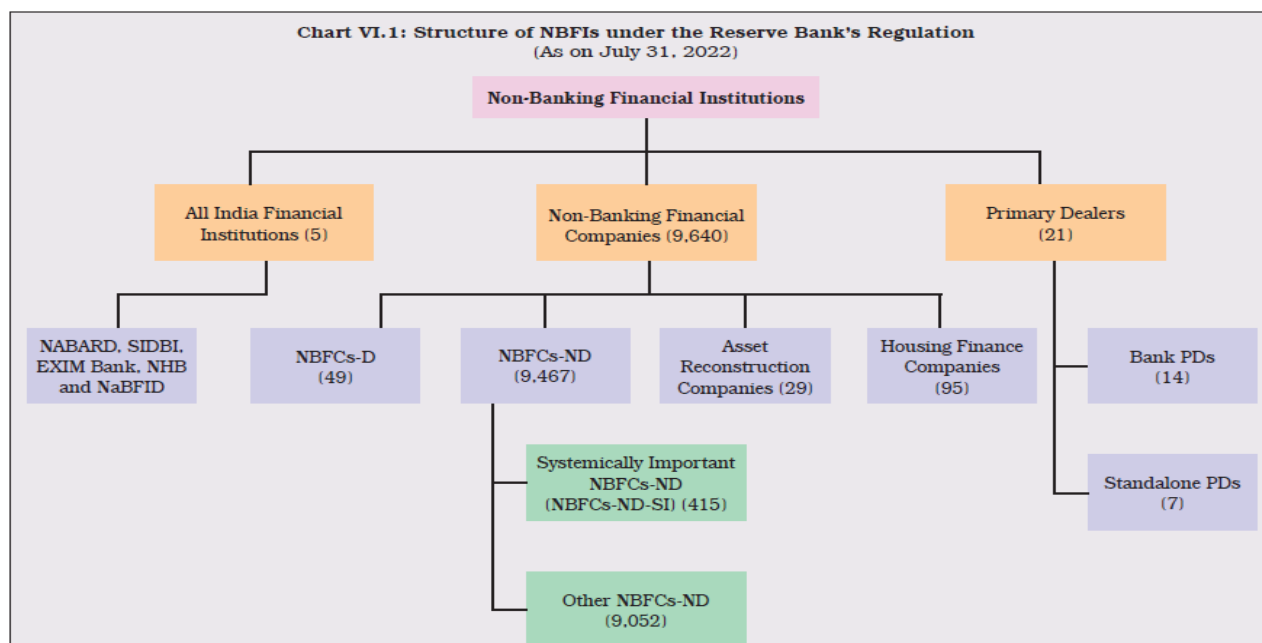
Chart VI.1: Structure of NBFIs under the Reserve Bank's Regulation
(As on July 31, 2022)

Non-Banking Financial Institutions

All India Financial Institutions (5)

Non-Banking Financial Companies (9,640)

Primary Dealers (21)

NABARD, SIDBI, EXIM Bank, NHB and NaBFID

NBFCs-D (49)

NBFCs-ND (9,467)

Asset Reconstruction Companies (29)

Housing Finance Companies (95)

Bank PDs (14)

Systemically Important NBFCs-ND (NBFCs-ND-SI) (415)

Standalone PDs (7)

Other NBFCs-ND (9,052)